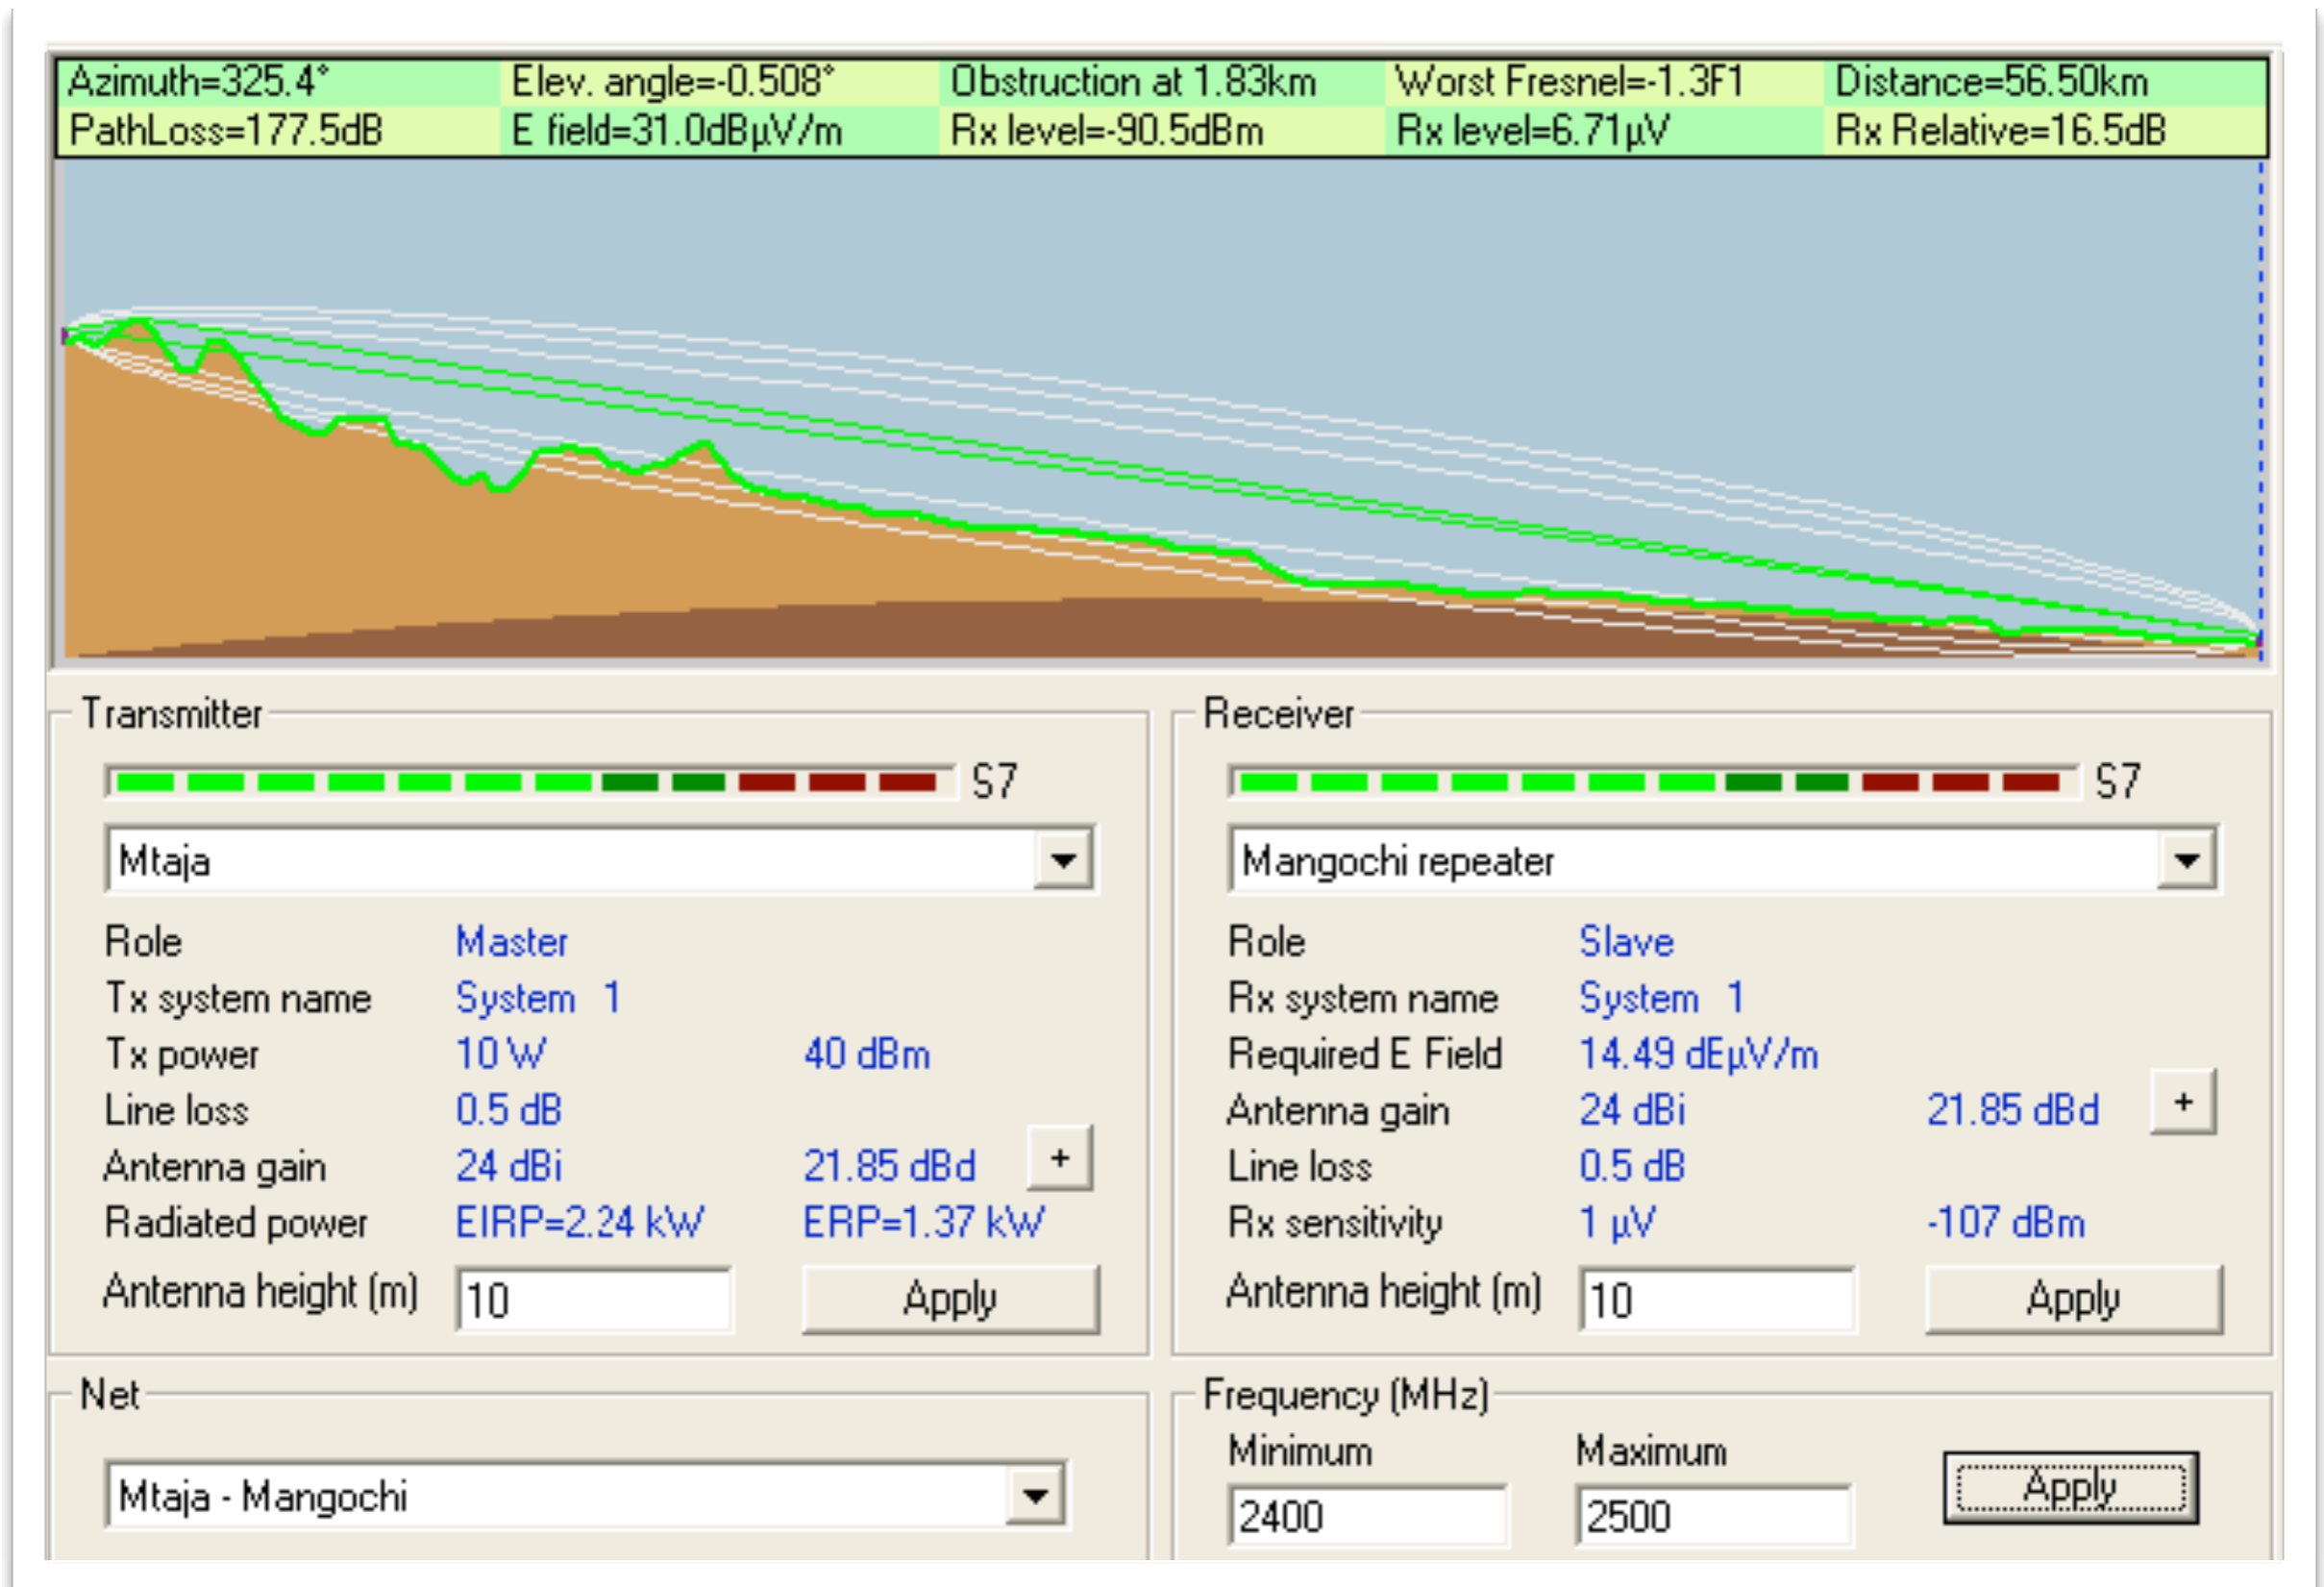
| Azimuth=325.4° | Elev. angle=-0.508° | Obstruction at 1.83km | Worst Fresnel=-1.3F1 | Distance=56.50km |
|---|---|---|---|---|
| PathLoss=177.5dB | E field=31.0dBµV/m | Rx level=-90.5dBm | Rx level=6.71µV | Rx Relative=16.5dB |

Transmitter

S7

Mtaja

Role Master
Tx system name System 1
Tx power 10 W 40 dBm
Line loss 0.5 dB
Antenna gain 24 dBi 21.85 dBd +
Radiated power EIRP=2.24 kW ERP=1.37 kW
Antenna height (m) 10 Apply

Receiver

S7

Mangochi repeater

Role Slave
Rx system name System 1
Required E Field 14.49 dEµV/m
Antenna gain 24 dBi 21.85 dBd +
Line loss 0.5 dB
Rx sensitivity 1 µV -107 dBm
Antenna height (m) 10 Apply

Net

Mtaja - Mangochi

Frequency (MHz)
Minimum 2400
Maximum 2500
Apply